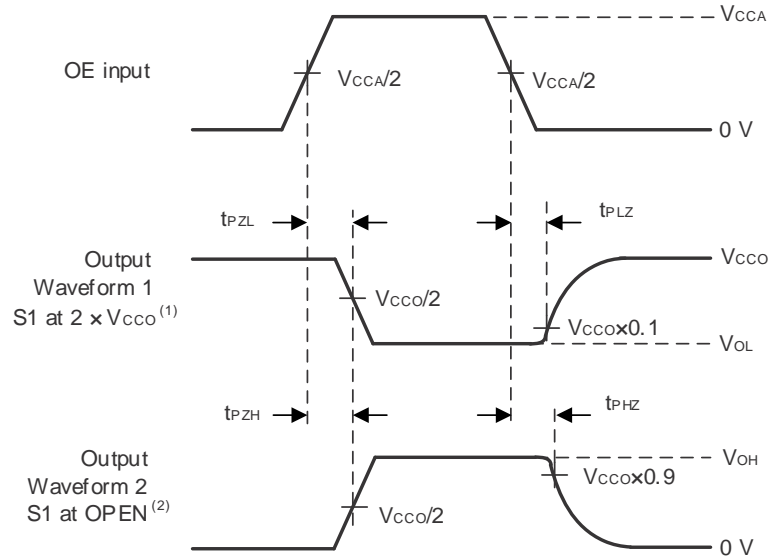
$V_{CCA}$

OE input

$V_{CCA}/2$

$V_{CCA}/2$

0 V

$t_{PZL}$

$t_{PLZ}$

Output Waveform 1 S1 at $2 \times V_{CCO}^{(1)}$

$V_{CCO}$

$V_{CCO}/2$

$V_{CCO}\times0.1$

$V_{OL}$

$t_{PZH}$

$t_{PHZ}$

Output Waveform 2 S1 at OPEN $^{(2)}$

$V_{OH}$

$V_{CCO}\times0.9$

$V_{CCO}/2$

0 V